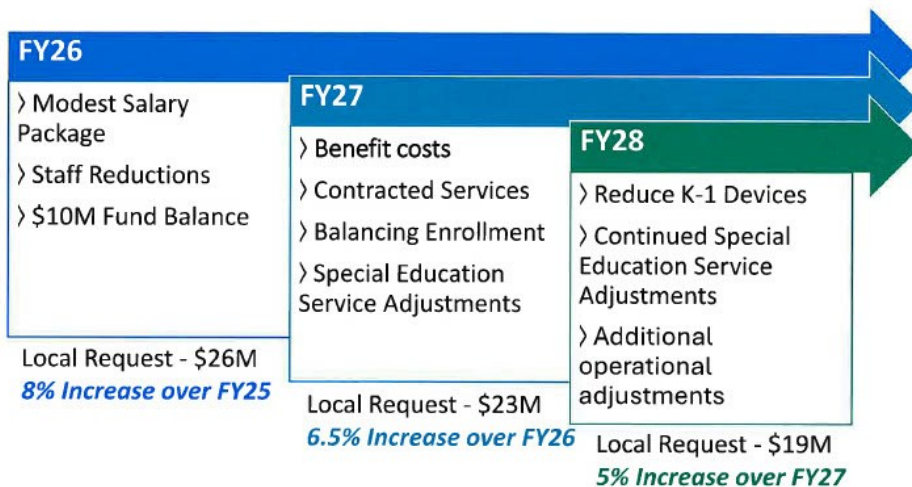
FY26

› Modest Salary Package

› Staff Reductions

› $10M Fund Balance

Local Request - $26M
*8% Increase over FY25*

FY27

› Benefit costs

› Contracted Services

› Balancing Enrollment

› Special Education Service Adjustments

Local Request - $23M
*6.5% Increase over FY26*

FY28

› Reduce K-1 Devices

› Continued Special Education Service Adjustments

› Additional operational adjustments

Local Request - $19M
*5% Increase over FY27*